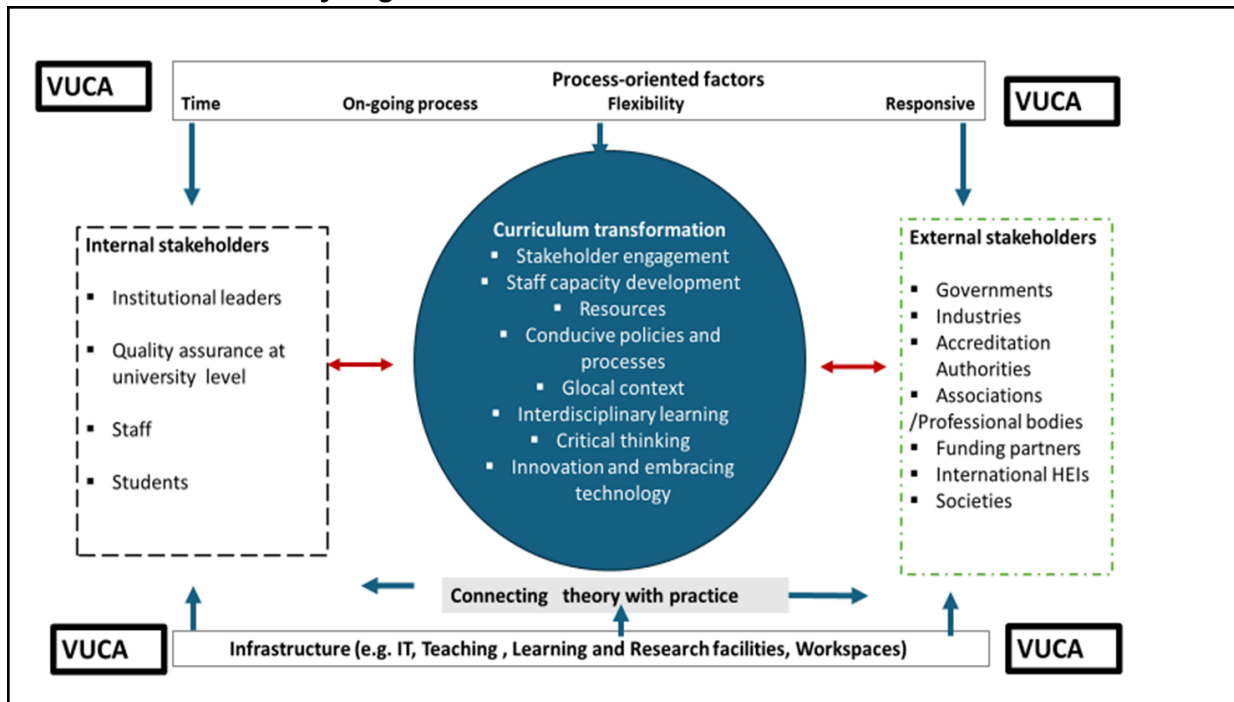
VUCA

Process-oriented factors

Time On-going process Flexibility Responsive

VUCA

Internal stakeholders

- Institutional leaders
- Quality assurance at university level
- Staff
- Students

Curriculum transformation

- Stakeholder engagement
- Staff capacity development
- Resources
- Conducive policies and processes
- Glocal context
- Interdisciplinary learning
- Critical thinking
- Innovation and embracing technology

External stakeholders

- Governments
- Industries
- Accreditation Authorities
- Associations /Professional bodies
- Funding partners
- International HEIs
- Societies

Connecting theory with practice

VUCA

Infrastructure (e.g. IT, Teaching , Learning and Research facilities, Workspaces)

VUCA